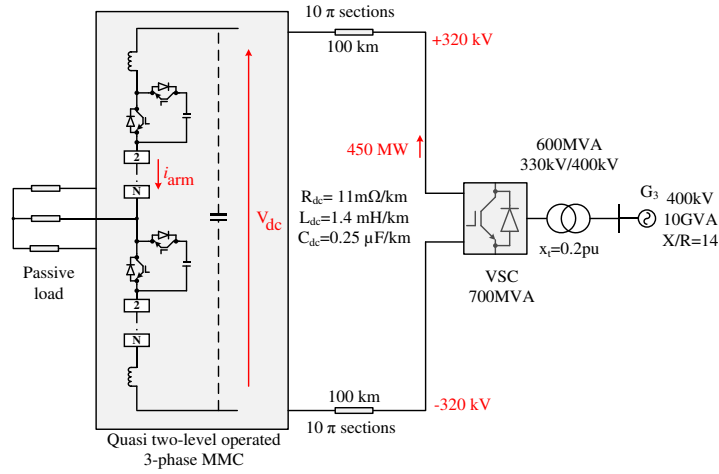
10 π sections

100 km

+320 kV

2

N

$i_{arm}$

$V_{dc}$

450 MW

600MVA
330kV/400kV

$R_{dc}$= 11mΩ/km
$L_{dc}$=1.4 mH/km
$C_{dc}$=0.25 μF/km

$G_3$

400kV
10GVA
X/R=14

$x_t$=0.2pu

Passive load

2

N

VSC
700MVA

100 km

-320 kV

10 π sections

Quasi two-level operated
3-phase MMC